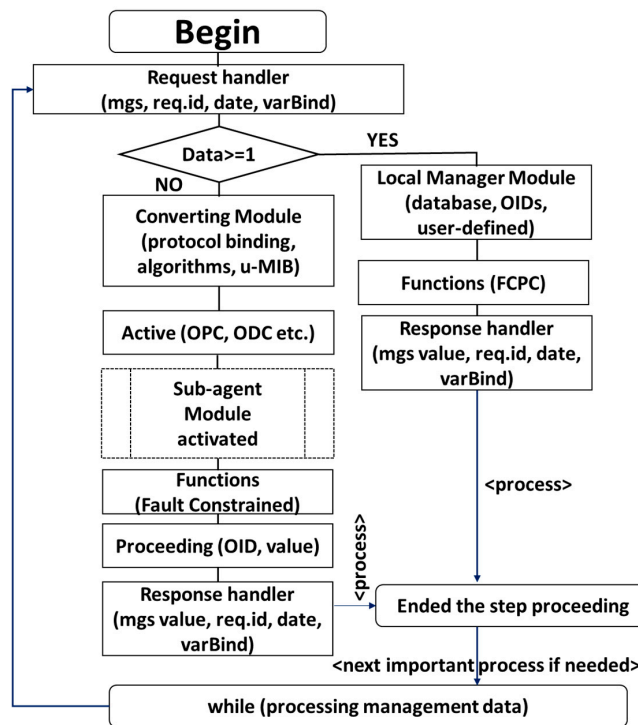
Begin

Request handler
(mgs, req.id, date, varBind)

Data>=1

YES

NO

Local Manager Module
(database, OIDs,
user-defined)

Converting Module
(protocol binding,
algorithms, u-MIB)

Functions (FCPC)

Active (OPC, ODC etc.)

Response handler
(mgs value, req.id, date,
varBind)

Sub-agent
Module
activated

<process>

Functions
(Fault Constrained)

Proceeding (OID, value)

<process>

Response handler
(mgs value, req.id, date,
varBind)

Ended the step proceeding

<next important process if needed>

while (processing management data)